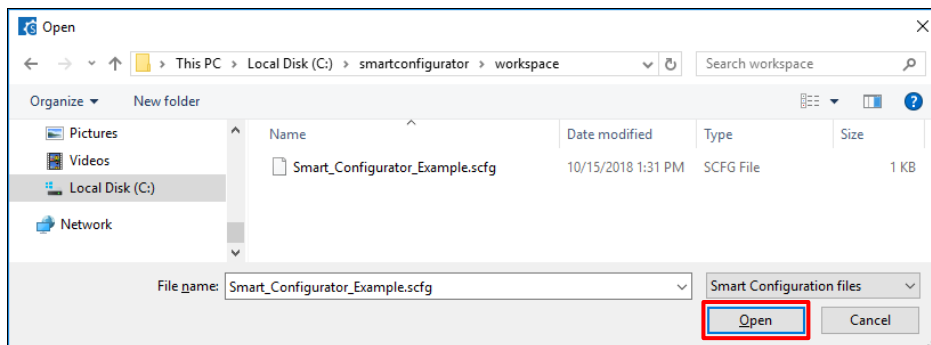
Open

This PC > Local Disk (C:) > smartconfigurator > workspace

Search workspace

Organize ▾ New folder

Pictures
Videos
Local Disk (C:)
Network

| Name | Date modified | Type | Size |
|---|---|---|---|
| Smart_Configurator_Example.scfg | 10/15/2018 1:31 PM | SCFG File | 1 KB |

File name: Smart_Configurator_Example.scfg

Smart Configuration files

Open

Cancel